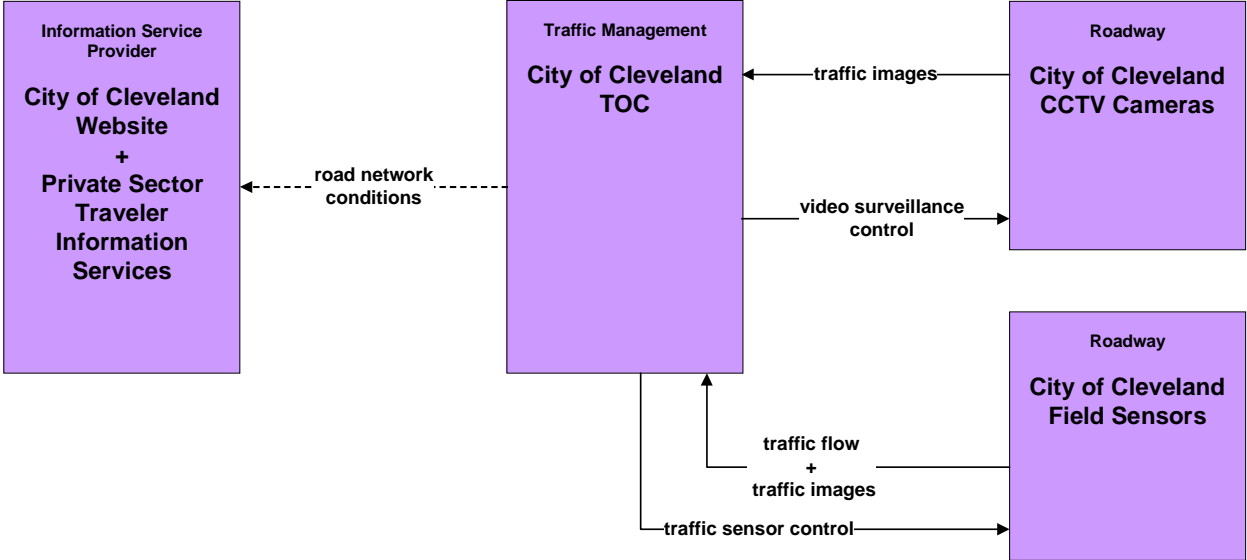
Information Service Provider

City of Cleveland Website + Private Sector Traveler Information Services

Traffic Management

City of Cleveland TOC

Roadway

City of Cleveland CCTV Cameras

traffic images

road network conditions

video surveillance control

Roadway

City of Cleveland Field Sensors

traffic flow + traffic images

traffic sensor control